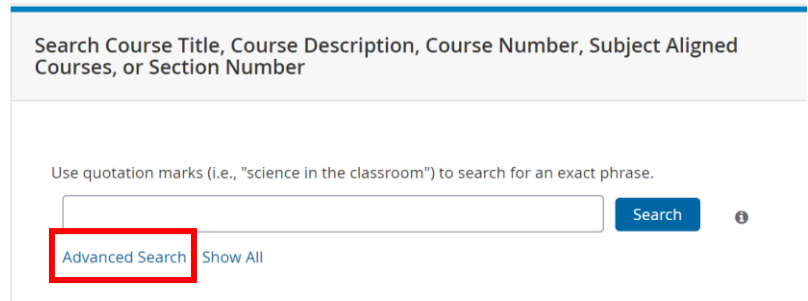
Search Course Title, Course Description, Course Number, Subject Aligned Courses, or Section Number

Use quotation marks (i.e., "science in the classroom") to search for an exact phrase.

Search

Advanced Search Show All